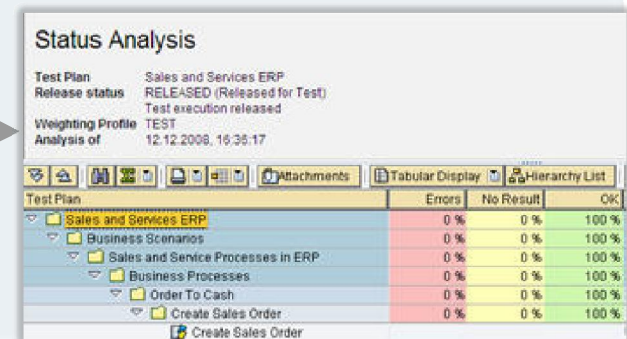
Status Analysis

Test Plan Sales and Services ERP
Release status RELEASED (Released for Test)
Test execution released
Weighting Profile TEST
Analysis of 12.12.2008, 16:36:17

Attachments | Tabular Display | Hierarchy List

| Test Plan | Errors | No Result | OK |
|---|---|---|---|
| Sales and Services ERP | 0 % | 0 % | 100 % |
| Business Scenarios | 0 % | 0 % | 100 % |
| Sales and Service Processes in ERP | 0 % | 0 % | 100 % |
| Business Processes | 0 % | 0 % | 100 % |
| Order To Cash | 0 % | 0 % | 100 % |
| Create Sales Order | 0 % | 0 % | 100 % |
| Create Sales Order | | | |